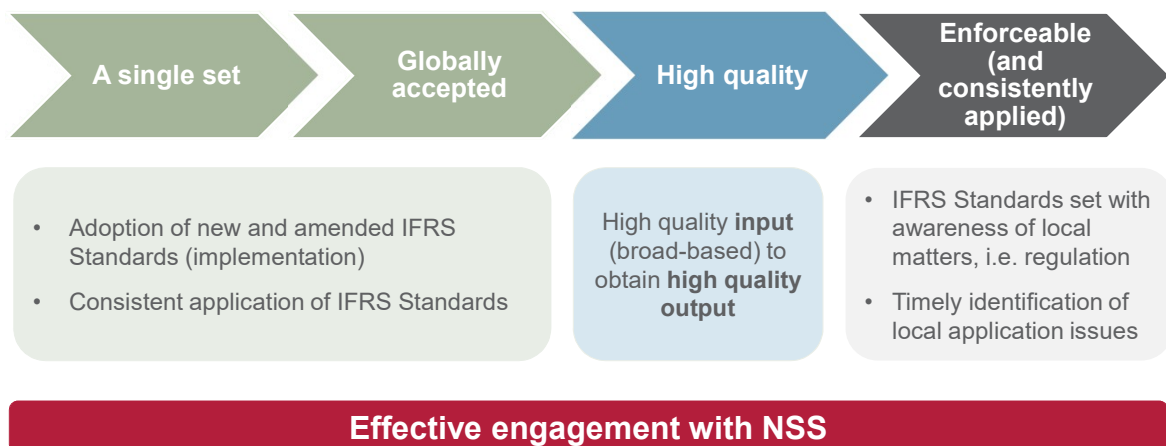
A single set

Globally accepted

High quality

Enforceable (and consistently applied)

- Adoption of new and amended IFRS Standards (implementation)
- Consistent application of IFRS Standards

High quality **input** (broad-based) to obtain **high quality output**

- IFRS Standards set with awareness of local matters, i.e. regulation
- Timely identification of local application issues

Effective engagement with NSS